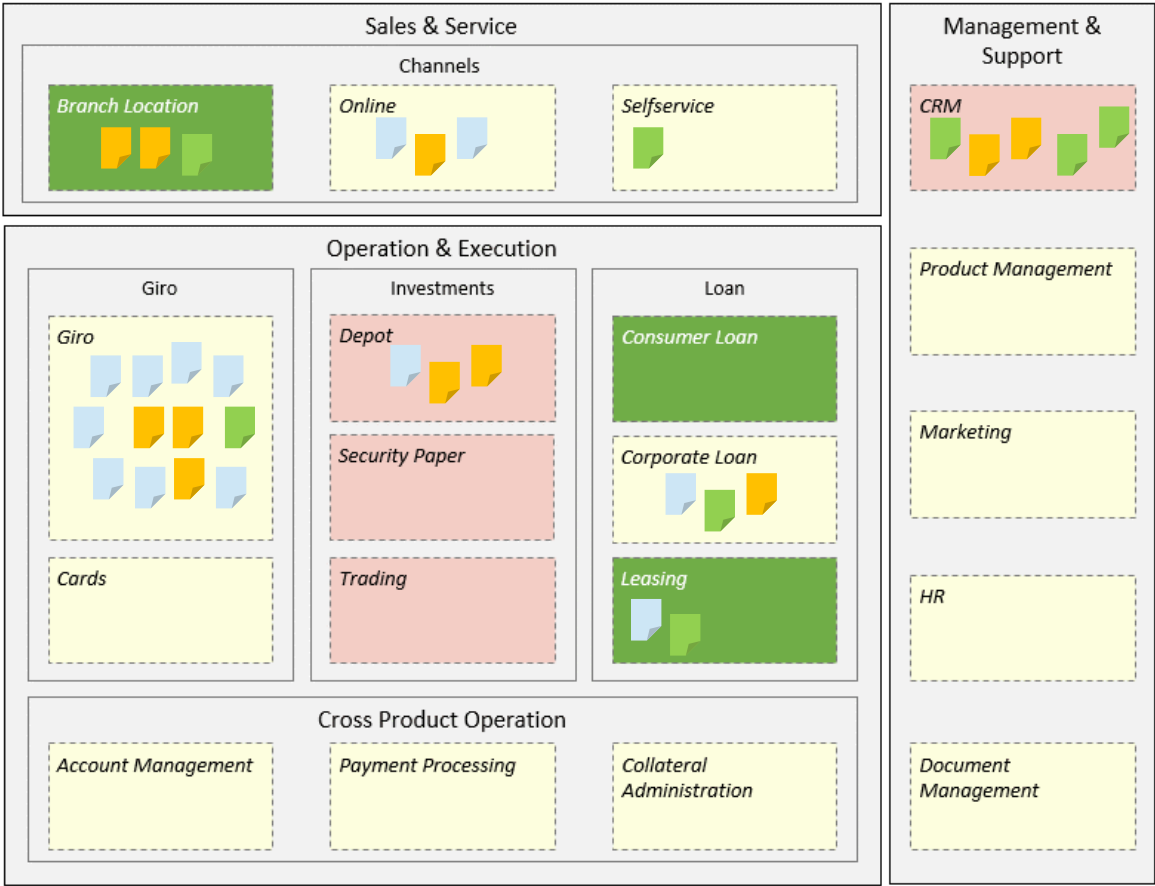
Sales & Service

Channels

Branch Location

Online

Selfservice

Management & Support

CRM

Product Management

Marketing

HR

Document Management

Operation & Execution

Giro

Giro

Cards

Investments

Depot

Security Paper

Trading

Loan

Consumer Loan

Corporate Loan

Leasing

Cross Product Operation

Account Management

Payment Processing

Collateral Administration